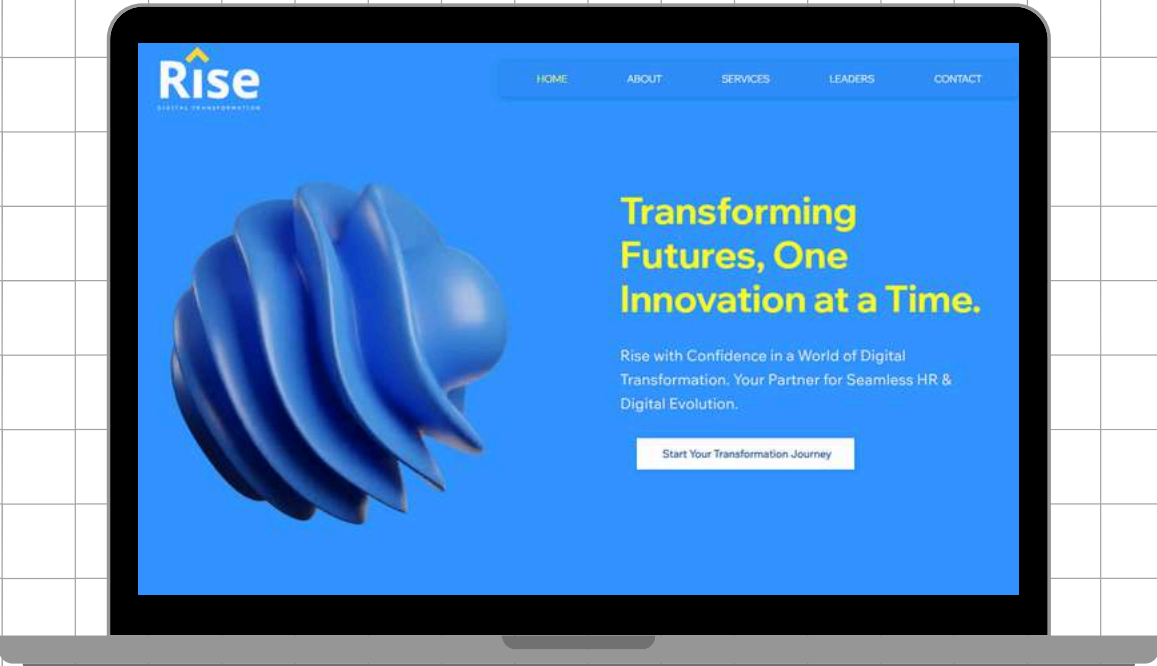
Rise
DIGITAL TRANSFORMATION

HOME ABOUT SERVICES LEADERS CONTACT

Transforming Futures, One Innovation at a Time.

Rise with Confidence in a World of Digital Transformation. Your Partner for Seamless HR & Digital Evolution.

Start Your Transformation Journey